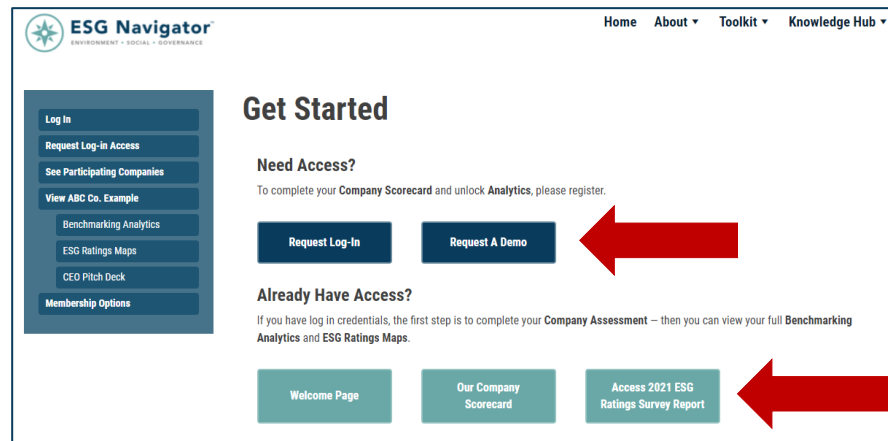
ESG Navigator
ENVIRONMENT • SOCIAL • GOVERNANCE

Home About ▾ Toolkit ▾ Knowledge Hub ▾

Log In
Request Log-in Access
See Participating Companies
View ABC Co. Example
Benchmarking Analytics
ESG Ratings Maps
CEO Pitch Deck
Membership Options

Get Started

Need Access?

To complete your Company Scorecard and unlock Analytics, please register.

Request Log-In
Request A Demo

Already Have Access?

If you have log in credentials, the first step is to complete your Company Assessment – then you can view your full Benchmarking Analytics and ESG Ratings Maps.

Welcome Page
Our Company Scorecard
Access 2021 ESG Ratings Survey Report